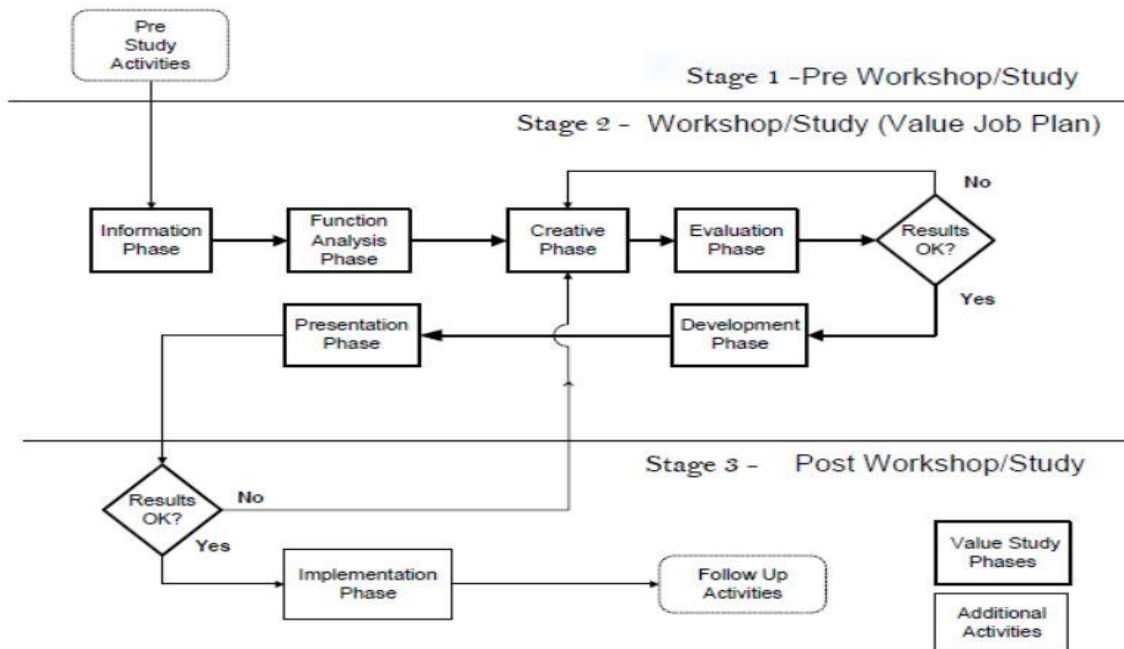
Pre Study Activities

Stage 1 -Pre Workshop/Study

Stage 2 - Workshop/Study (Value Job Plan)

No

Information Phase

Function Analysis Phase

Creative Phase

Evaluation Phase

Results OK?

Yes

Presentation Phase

Development Phase

Stage 3 - Post Workshop/Study

Results OK?

No

Yes

Implementation Phase

Follow Up Activities

Value Study Phases

Additional Activities